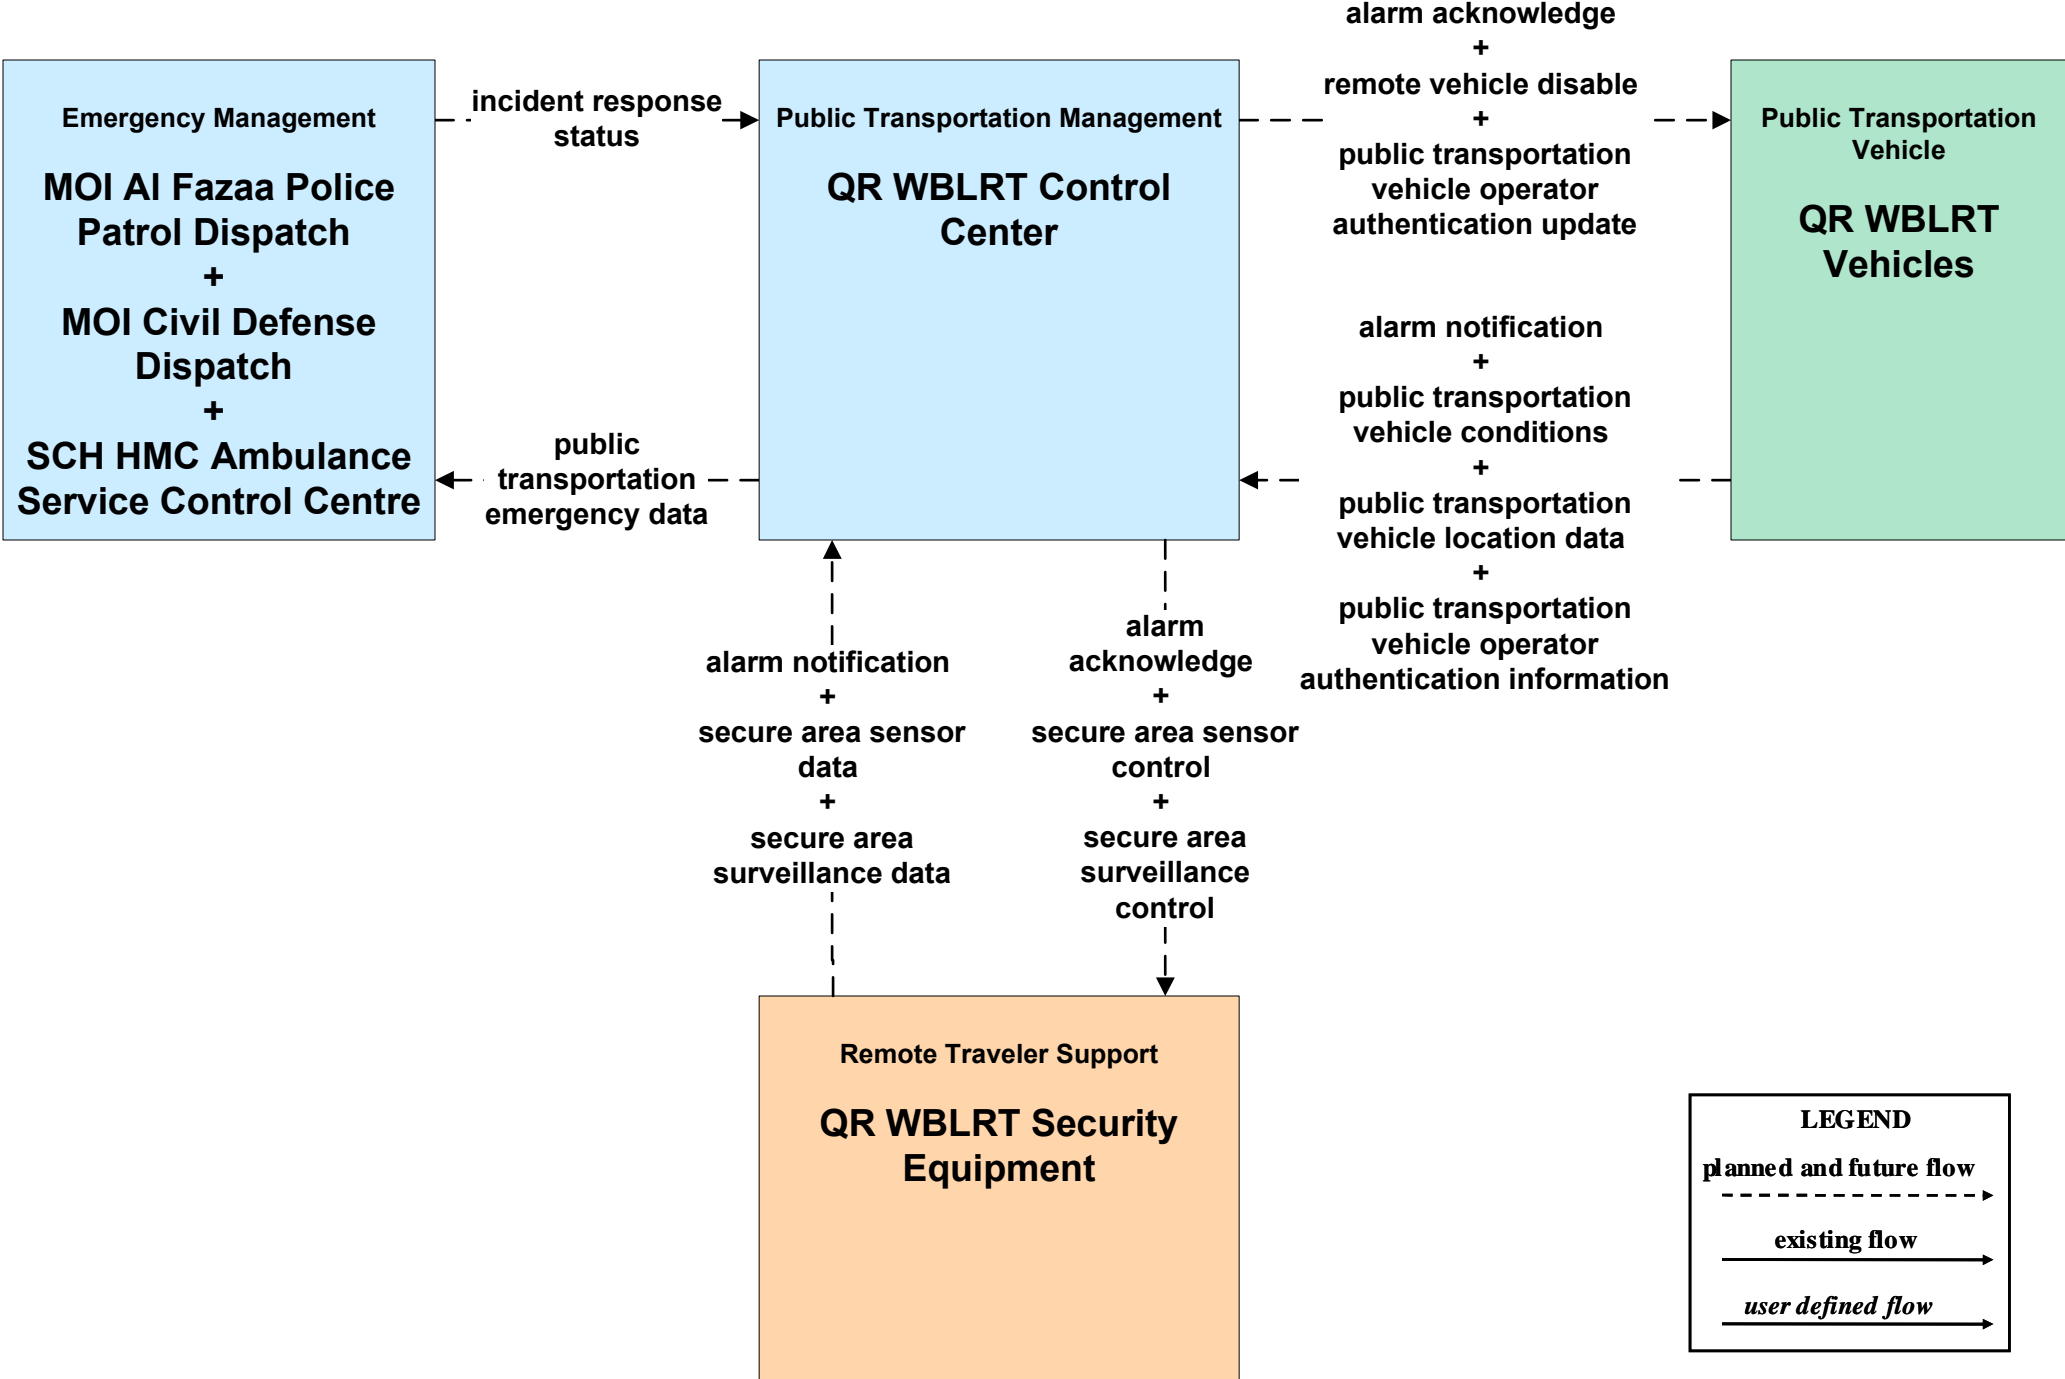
Emergency Management

MOI Al Fazaa Police Patrol Dispatch
+
MOI Civil Defense Dispatch
+
SCH HMC Ambulance Service Control Centre

incident response status

public transportation emergency data

Public Transportation Management

QR WBLRT Control Center

alarm acknowledge
+
remote vehicle disable
+
public transportation vehicle operator authentication update

alarm notification
+
public transportation vehicle conditions
+
public transportation vehicle location data
+
public transportation vehicle operator authentication information

Public Transportation Vehicle

QR WBLRT Vehicles

alarm notification
+
secure area sensor data
+
secure area surveillance data

alarm acknowledge
+
secure area sensor control
+
secure area surveillance control

Remote Traveler Support

QR WBLRT Security Equipment

LEGEND
planned and future flow
existing flow
user defined flow